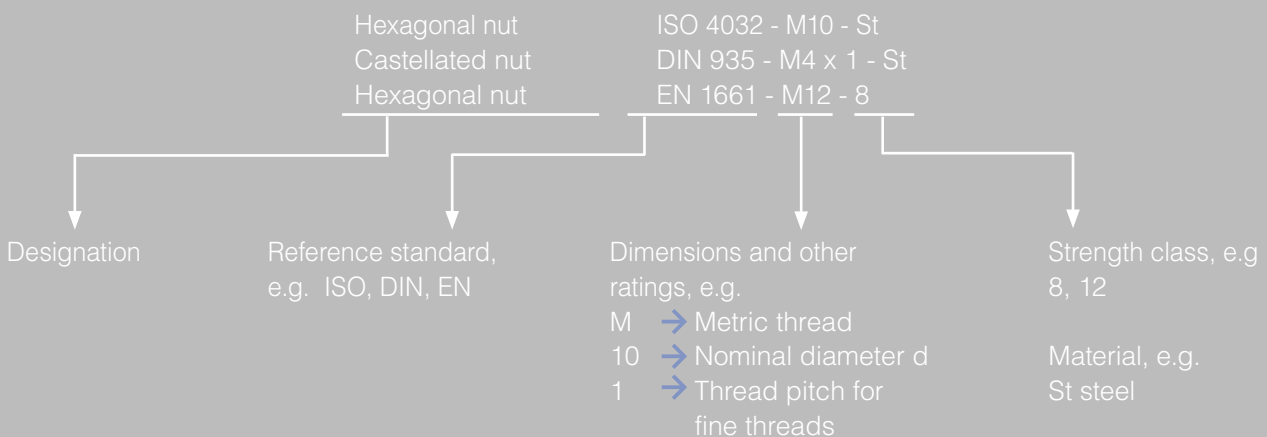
Hexagonal nut ISO 4032 - M10 - St
Castellated nut DIN 935 - M4 x 1 - St
Hexagonal nut EN 1661 - M12 - 8

Designation

Reference standard, e.g. ISO, DIN, EN

Dimensions and other ratings, e.g.
M → Metric thread
10 → Nominal diameter d
1 → Thread pitch for fine threads

Strength class, e.g 8, 12

Material, e.g. St steel